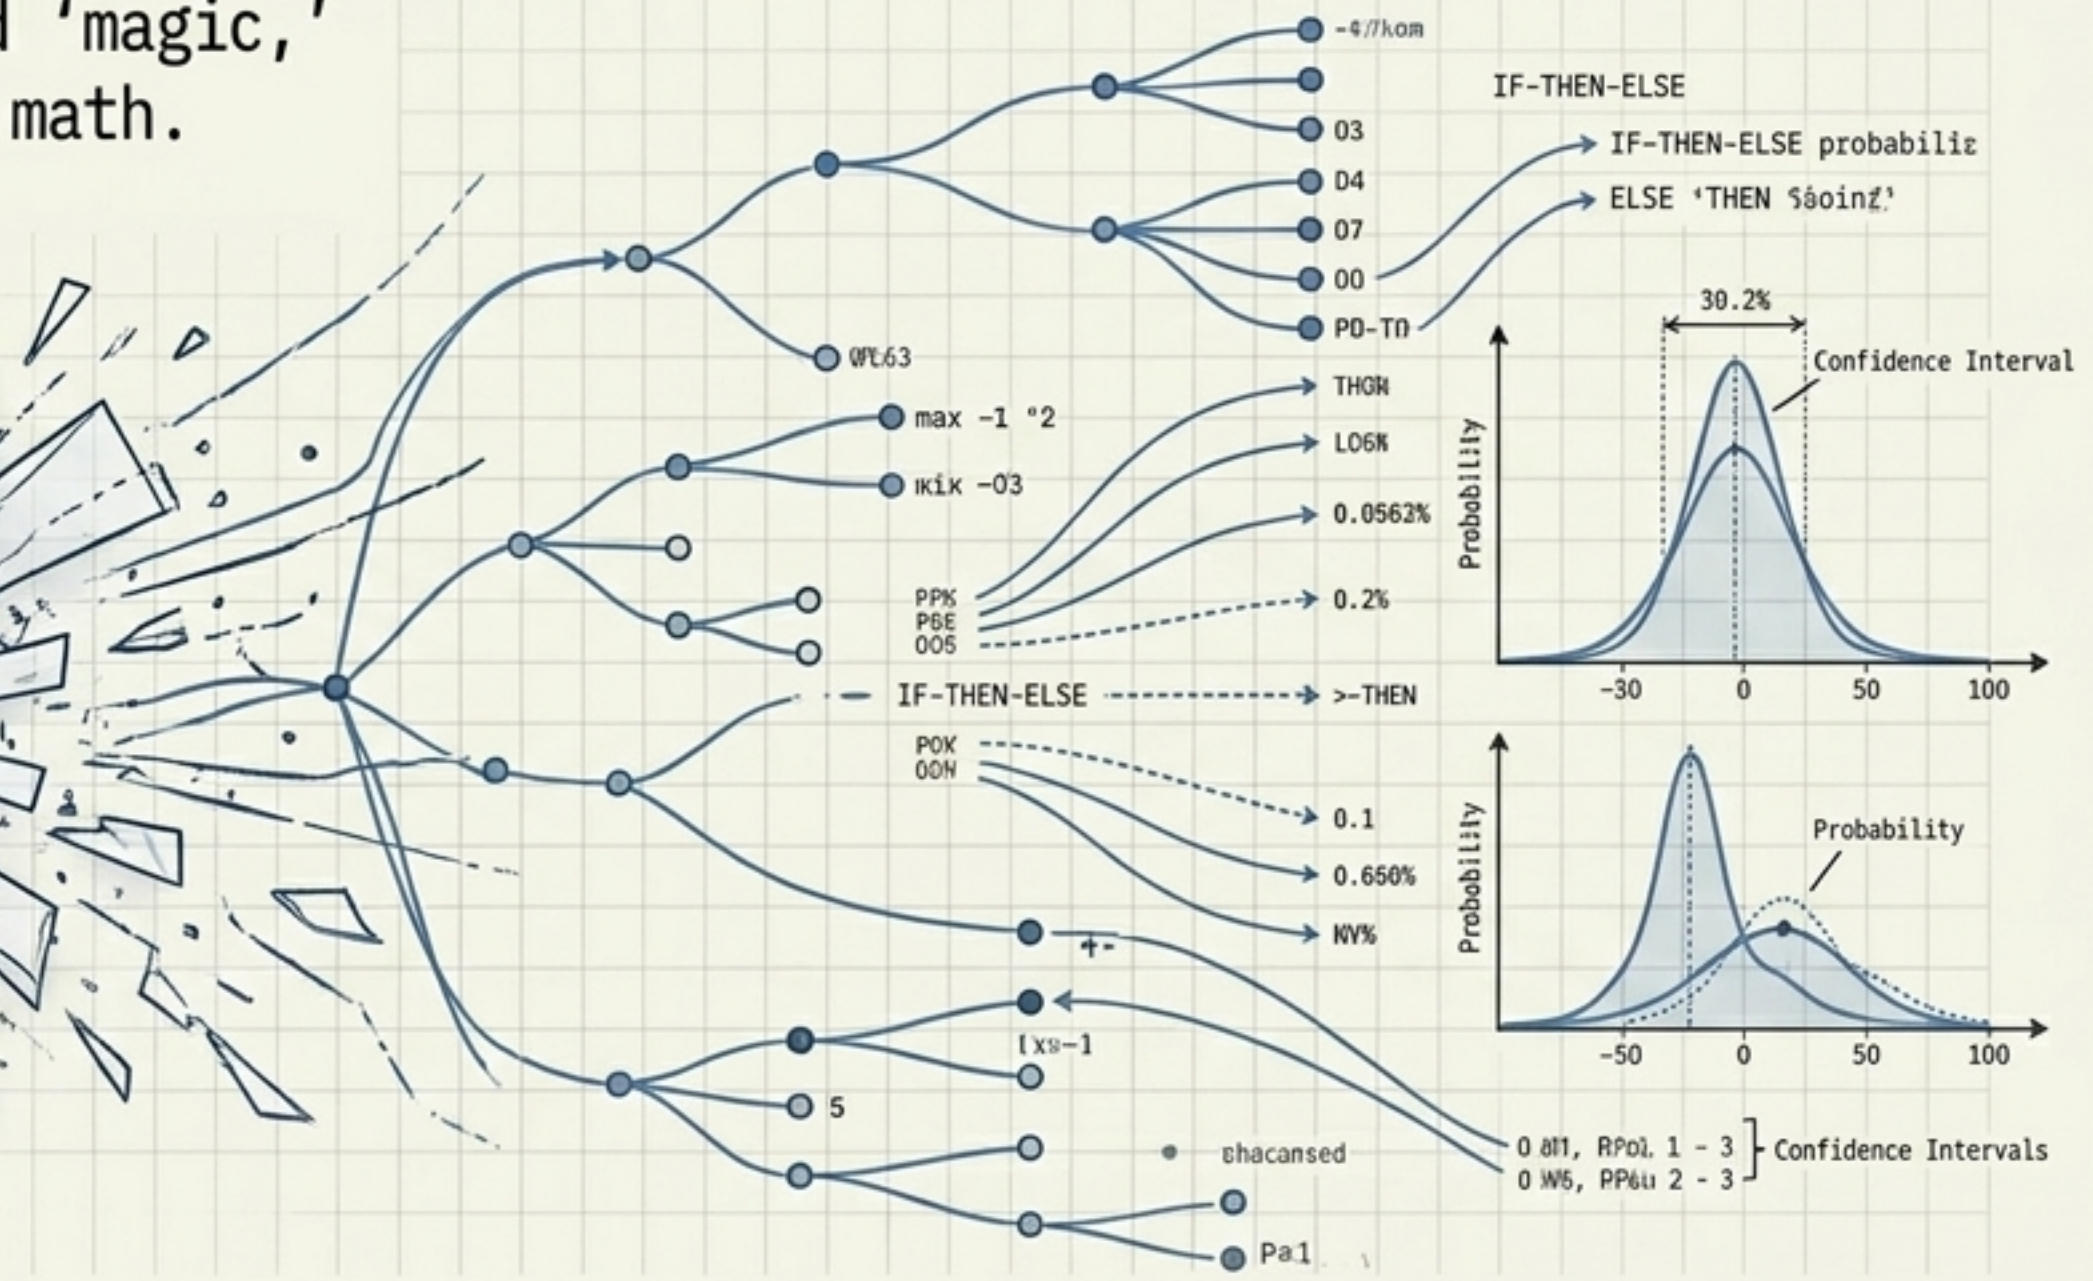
'magic,'
math.

-4/7kom
03
D4
07
00
PD-TD
IF-THEN-ELSE
IF-THEN-ELSE probabiliz
ELSE 'THEN Sšoinž'
QVL63
max -1 °2
кik -03
THGN
LO6N
0.0562%
PPK
P6E
005
0.2%
IF-THEN-ELSE
>-THEN
POK
OON
0.1
0.650%
NV%
+-
[xs-1
5
shacansed
Pa1
30.2%
Confidence Interval
Probability
-30
0
50
100
Probability
Probability
-50
0
50
100
0 8M, RPoL 1 - 3
0 W6, PP6u 2 - 3
Confidence Intervals